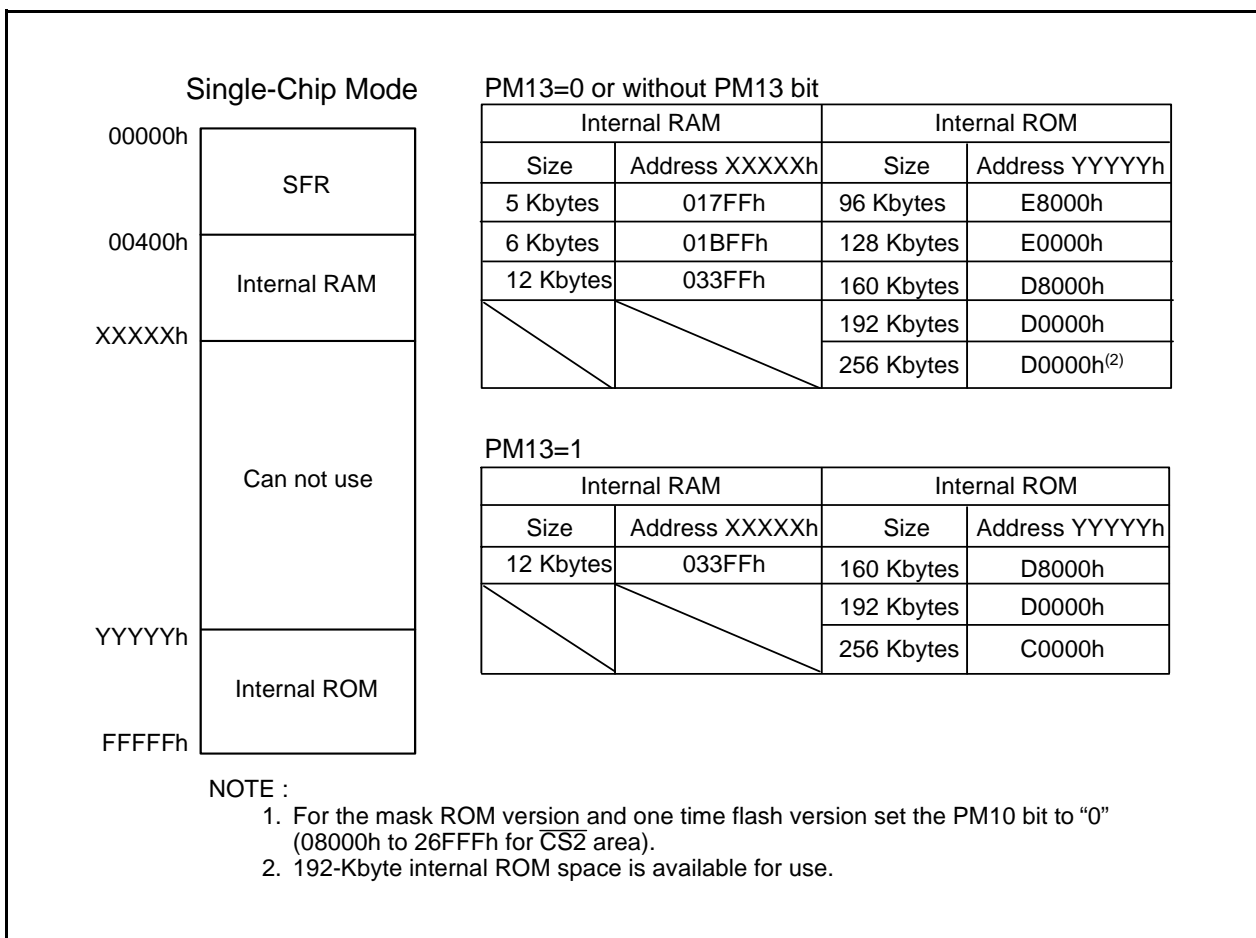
Single-Chip Mode

00000h
SFR
00400h
Internal RAM
XXXXXh
Can not use
YYYYYh
Internal ROM
FFFFFh

PM13=0 or without PM13 bit

| Internal RAM | | Internal ROM | |
|---|---|---|---|
| Size | Address XXXXXh | Size | Address YYYYYh |
| 5 Kbytes | 017FFh | 96 Kbytes | E8000h |
| 6 Kbytes | 01BFFh | 128 Kbytes | E0000h |
| 12 Kbytes | 033FFh | 160 Kbytes | D8000h |
| | | 192 Kbytes | D0000h |
| | | 256 Kbytes | D0000h$^{(2)}$ |

PM13=1

| Internal RAM | | Internal ROM | |
|---|---|---|---|
| Size | Address XXXXXh | Size | Address YYYYYh |
| 12 Kbytes | 033FFh | 160 Kbytes | D8000h |
| | | 192 Kbytes | D0000h |
| | | 256 Kbytes | C0000h |

NOTE :
1. For the mask ROM version and one time flash version set the PM10 bit to “0” (08000h to 26FFFh for $\overline{CS2}$ area).
2. 192-Kbyte internal ROM space is available for use.